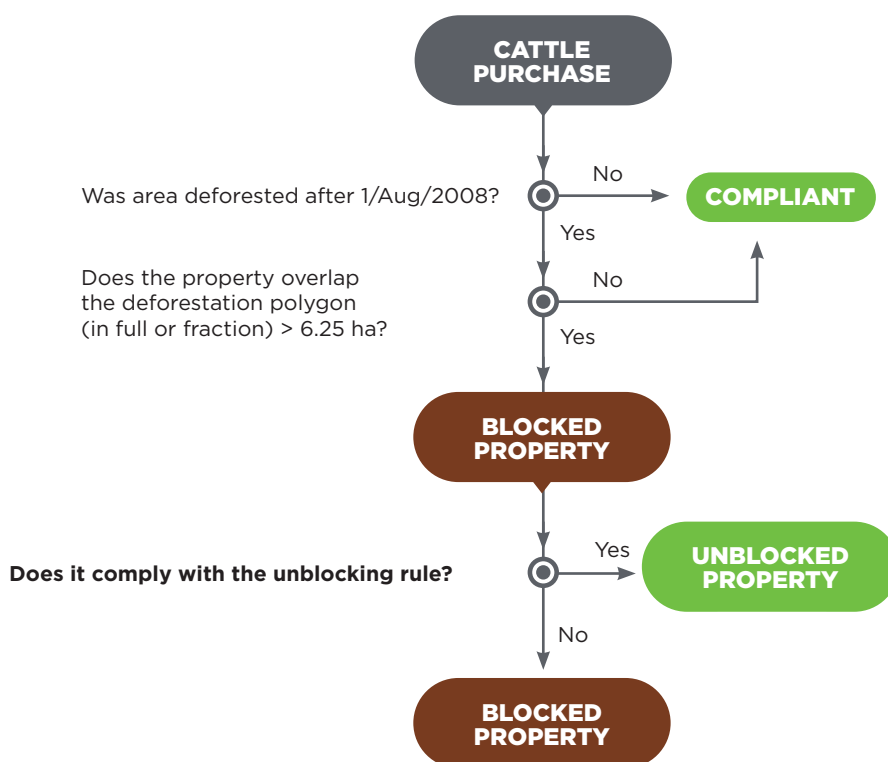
CATTLE PURCHASE

Was area deforested after 1/Aug/2008?

No

COMPLIANT

Yes

Does the property overlap the deforestation polygon (in full or fraction) > 6.25 ha?

No

Yes

BLOCKED PROPERTY

**Does it comply with the unblocking rule?**

Yes

UNBLOCKED PROPERTY

No

BLOCKED PROPERTY